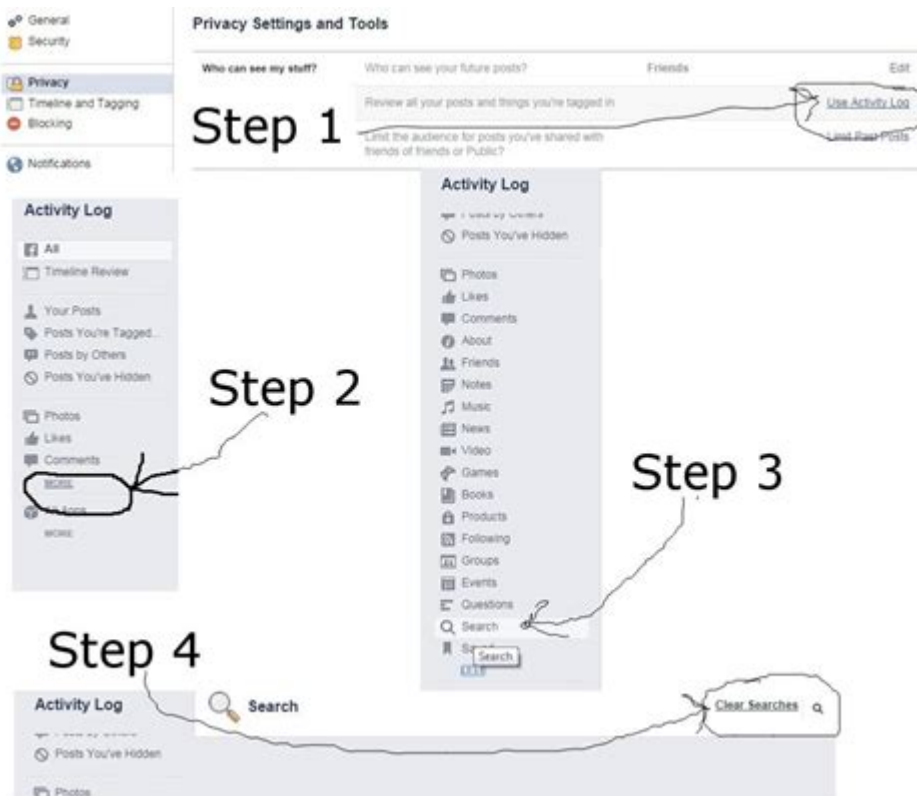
General
Security

Privacy
Timeline and Tagging
Blocking

Notifications

Privacy Settings and Tools

Who can see my stuff? Who can see your future posts? Friends Edit

Review all your posts and things you're tagged in Use Activity Log

Limit the audience for posts you've shared with friends of friends or Public? Limit Past Posts

Step 1

Activity Log

All
Timeline Review

Your Posts
Posts You're Tagged...
Posts by Others
Posts You've Hidden

Photos
Likes
Comments
MORE

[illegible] Apps
MORE

Step 2

Activity Log

Posts by Others
Posts You've Hidden

Photos
Likes
Comments
About
Friends
Notes
Music
News
Video
Games
Books
Products
Following
Groups
Events
Questions
Search
Sa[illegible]
Search

Step 3

Step 4

Activity Log

Posts by Others
Posts You've Hidden

Photos

Search

Clear Searches